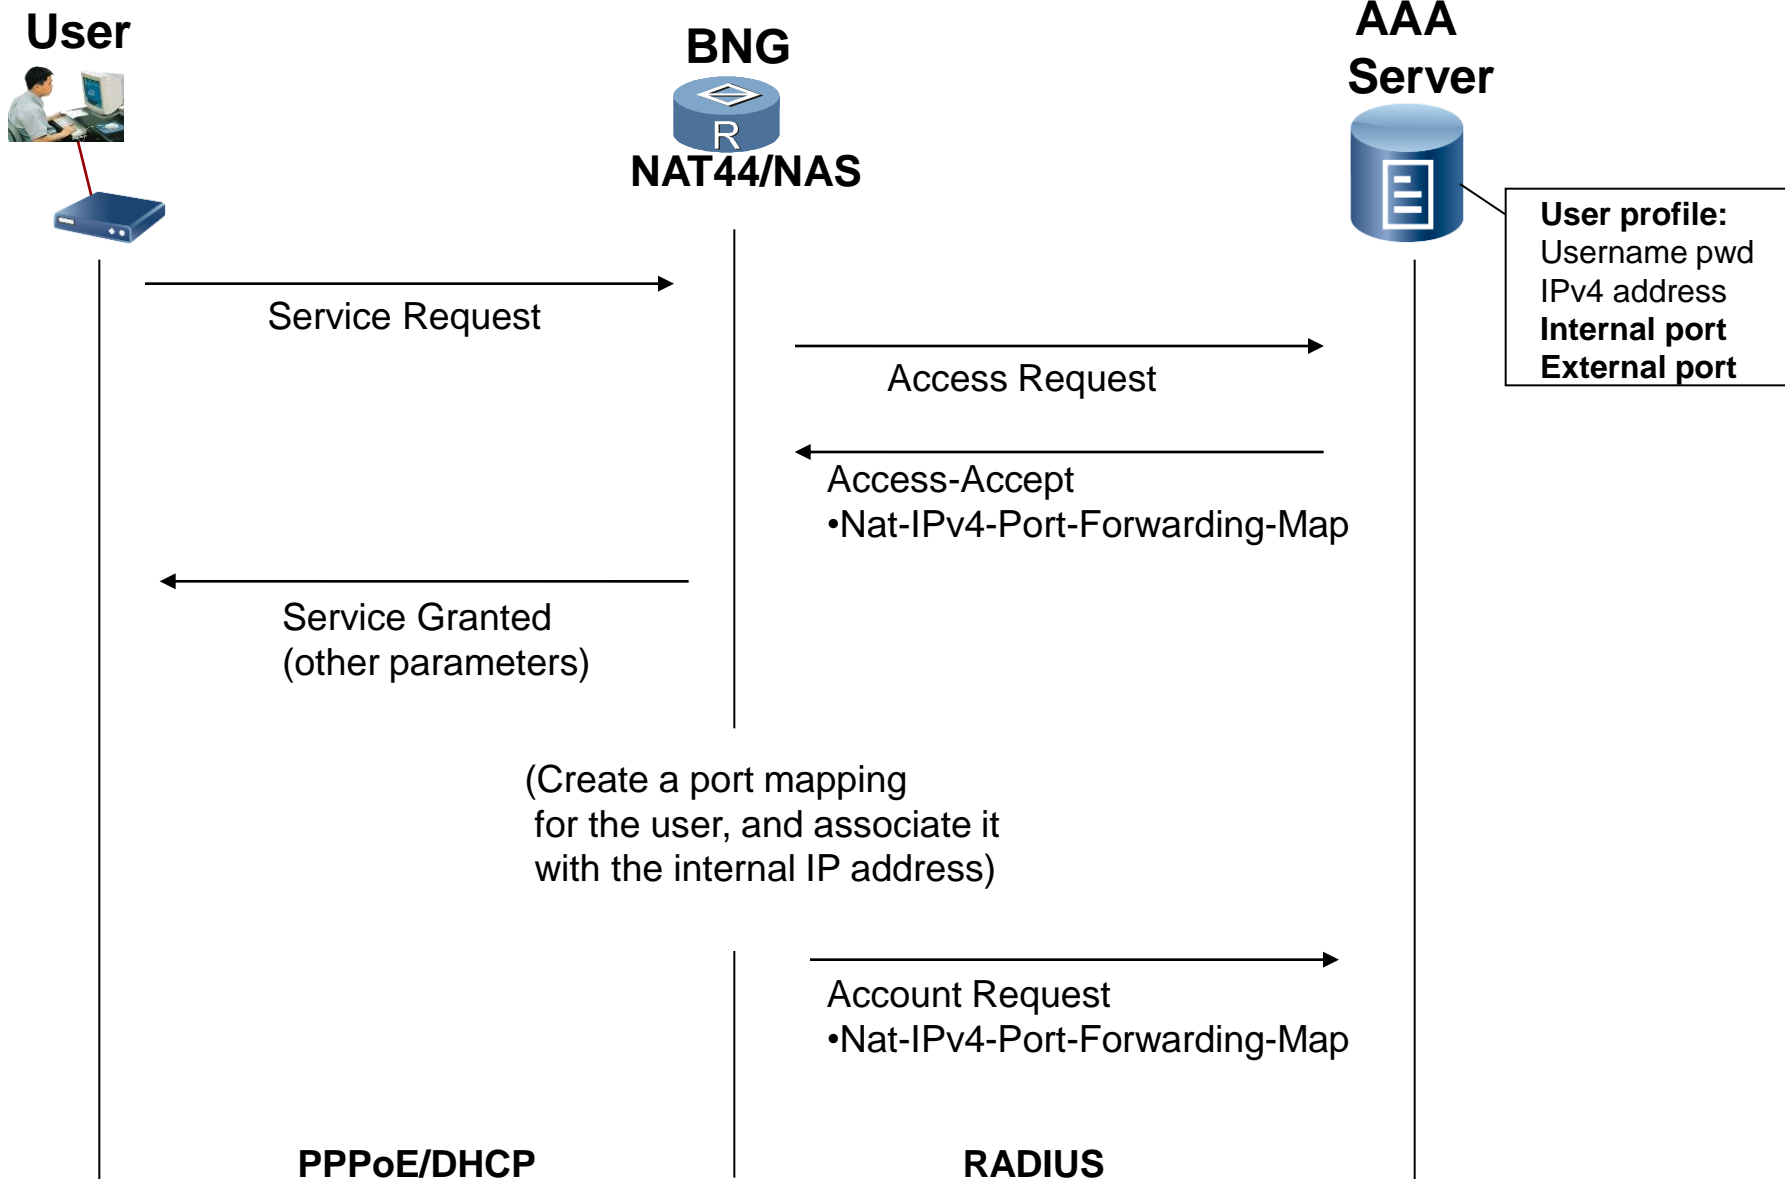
User

BNG

R

NAT44/NAS

AAA Server

User profile:
Username pwd
IPv4 address
Internal port
External port

Service Request

Access Request

Access-Accept
•Nat-IPv4-Port-Forwarding-Map

Service Granted
(other parameters)

(Create a port mapping for the user, and associate it with the internal IP address)

Account Request
•Nat-IPv4-Port-Forwarding-Map

PPPoE/DHCP

RADIUS